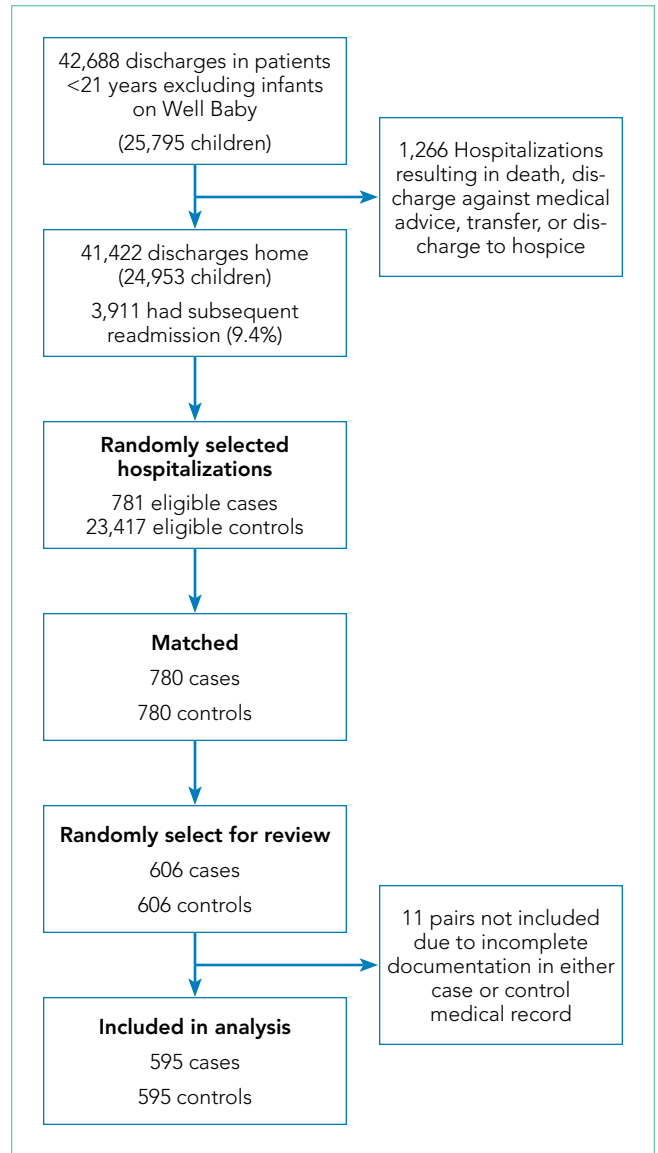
42,688 discharges in patients <21 years excluding infants on Well Baby

(25,795 children)

1,266 Hospitalizations resulting in death, discharge against medical advice, transfer, or discharge to hospice

41,422 discharges home (24,953 children)

3,911 had subsequent readmission (9.4%)

**Randomly selected hospitalizations**

781 eligible cases
23,417 eligible controls

**Matched**

780 cases

780 controls

**Randomly select for review**

606 cases

606 controls

11 pairs not included due to incomplete documentation in either case or control medical record

**Included in analysis**

595 cases

595 controls